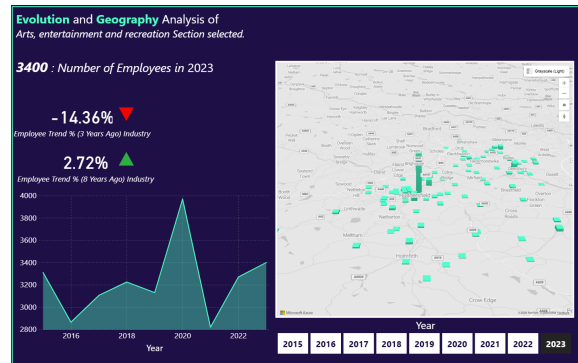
Evolution and Geography Analysis of

Arts, entertainment and recreation Section selected.

3400 : Number of Employees in 2023

-14.36%

Employee Trend % (3 Years Ago) Industry

2.72%

Employee Trend % (8 Years Ago) Industry

4000
3800
3600
3400
3200
3000
2800

2016 2018 2020 2022

Year

Greyscale (Light)

Bradford
Leeds
Halifax
Huddersfield
Holmfirth
Wakefield
Crow Edge

Microsoft Bing

Year

| 2015 | 2016 | 2017 | 2018 | 2019 | 2020 | 2021 | 2022 | 2023 |